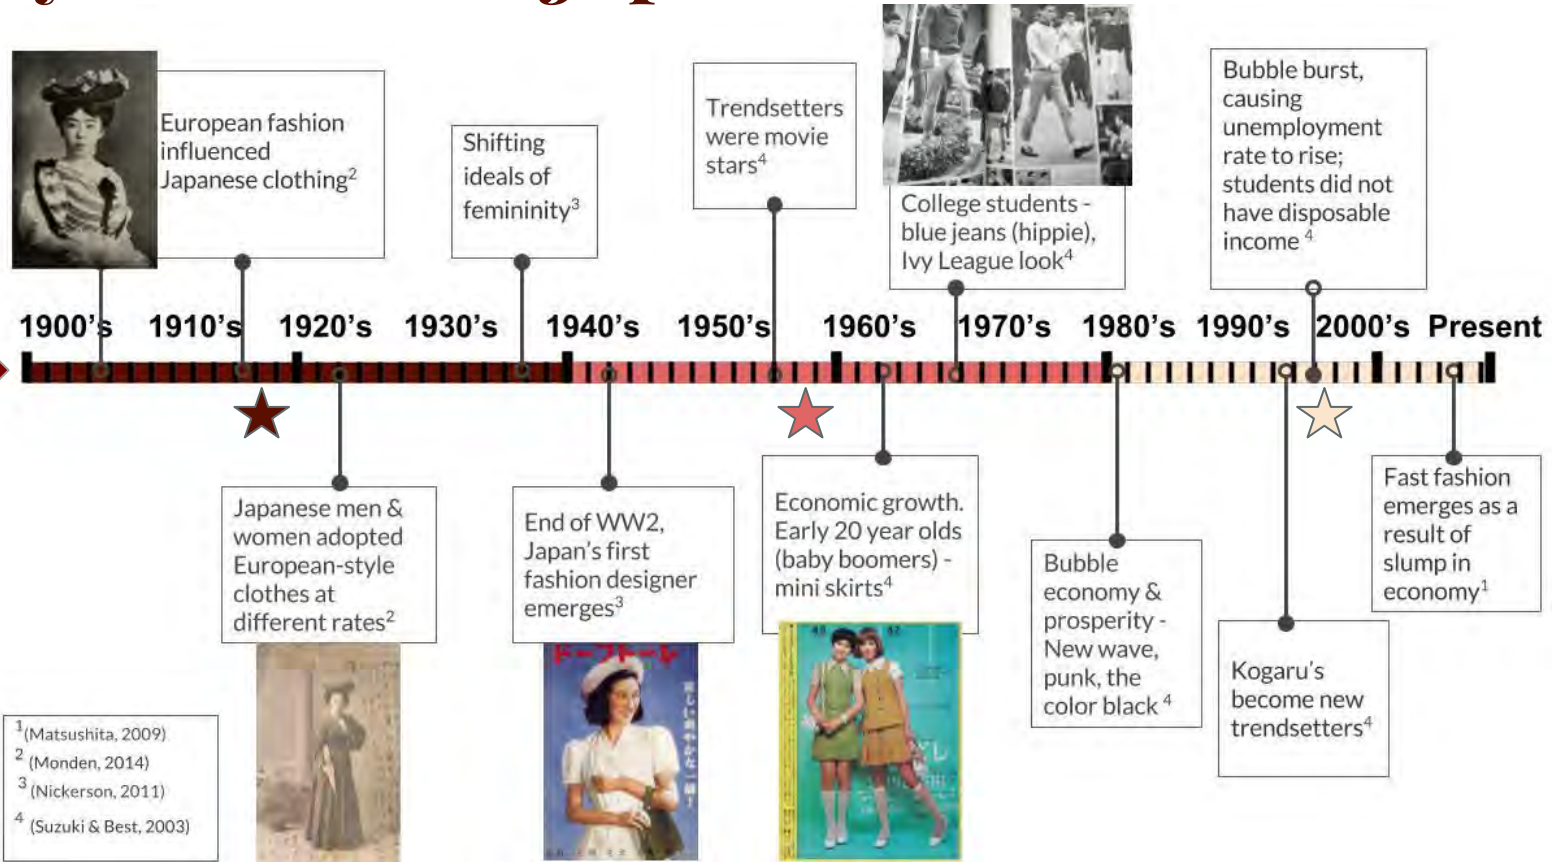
European fashion influenced Japanese clothing$^2$

Shifting ideals of femininity$^3$

Trendsetters were movie stars$^4$

College students - blue jeans (hippie), Ivy League look$^4$

Bubble burst, causing unemployment rate to rise; students did not have disposable income $^4$

1900's 1910's 1920's 1930's 1940's 1950's 1960's 1970's 1980's 1990's 2000's Present

Japanese men & women adopted European-style clothes at different rates$^2$

End of WW2, Japan's first fashion designer emerges$^3$

Economic growth. Early 20 year olds (baby boomers) - mini skirts$^4$

Bubble economy & prosperity - New wave, punk, the color black $^4$

Kogaru's become new trendsetters$^4$

Fast fashion emerges as a result of slump in economy$^1$

$^1$(Matsushita, 2009)
$^2$ (Monden, 2014)
$^3$ (Nickerson, 2011)
$^4$ (Suzuki & Best, 2003)